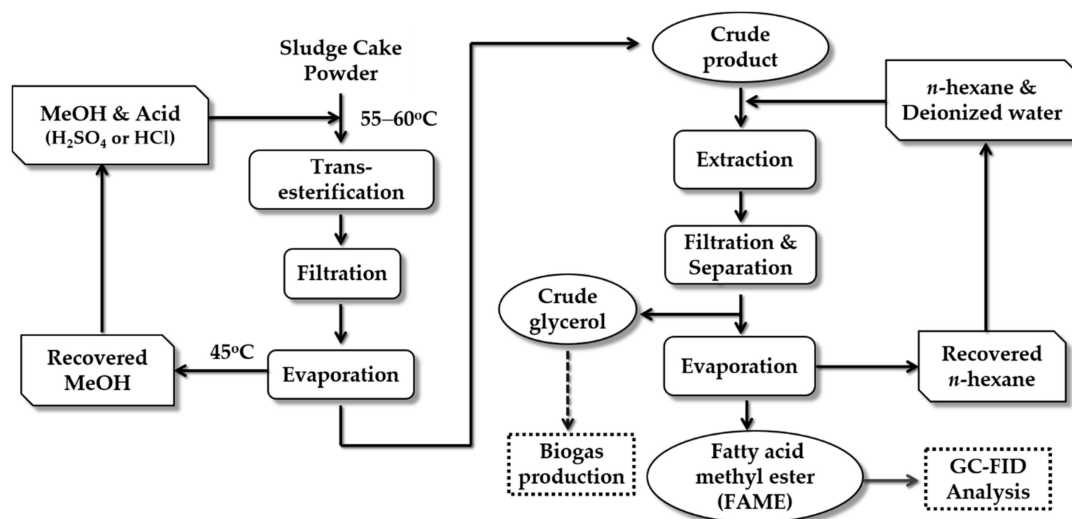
Sludge Cake Powder

MeOH & Acid ($H_2SO_4$ or HCl)

55–60°C

Trans-esterification

Filtration

Recovered MeOH

45°C

Evaporation

Crude product

$n$-hexane & Deionized water

Extraction

Filtration & Separation

Crude glycerol

Evaporation

Recovered $n$-hexane

Biogas production

Fatty acid methyl ester (FAME)

GC-FID Analysis